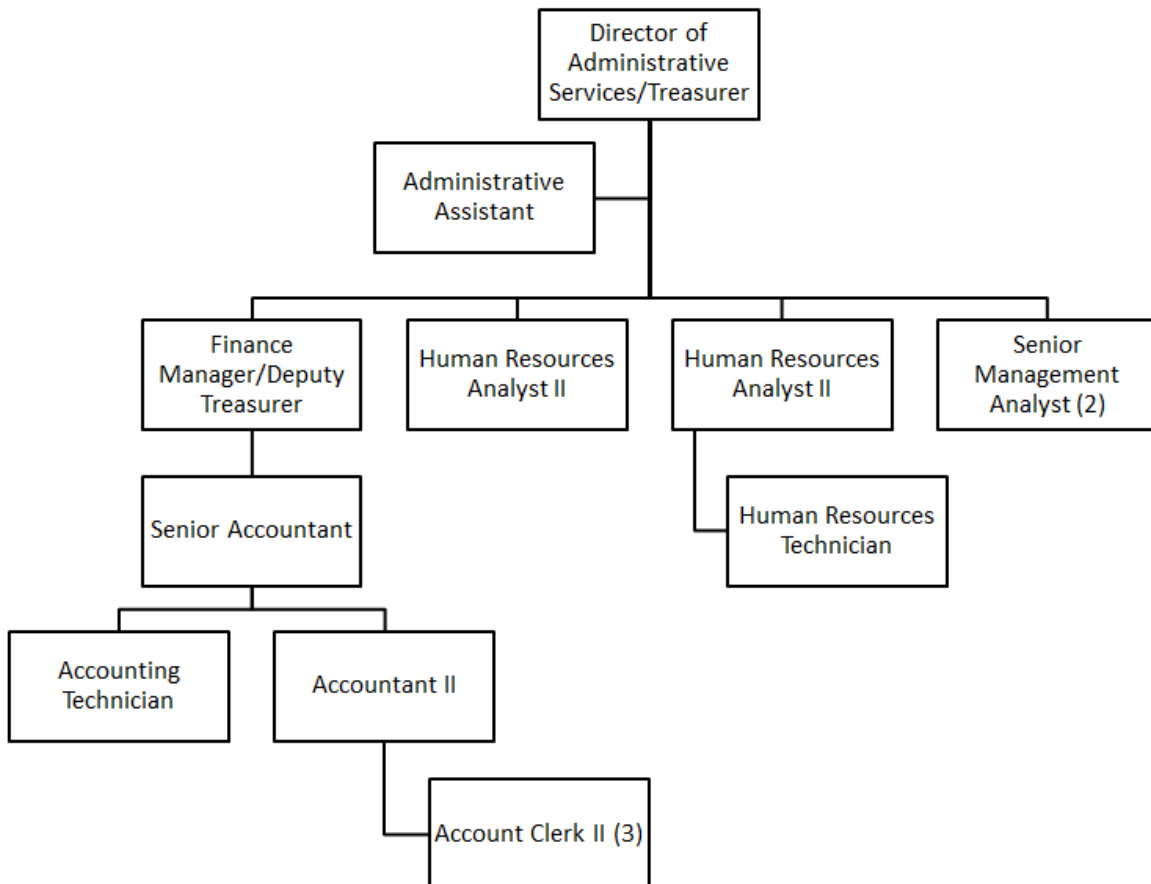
Director of Administrative Services/Treasurer

Administrative Assistant

Finance Manager/Deputy Treasurer

Human Resources Analyst II

Human Resources Analyst II

Senior Management Analyst (2)

Senior Accountant

Human Resources Technician

Accounting Technician

Accountant II

Account Clerk II (3)